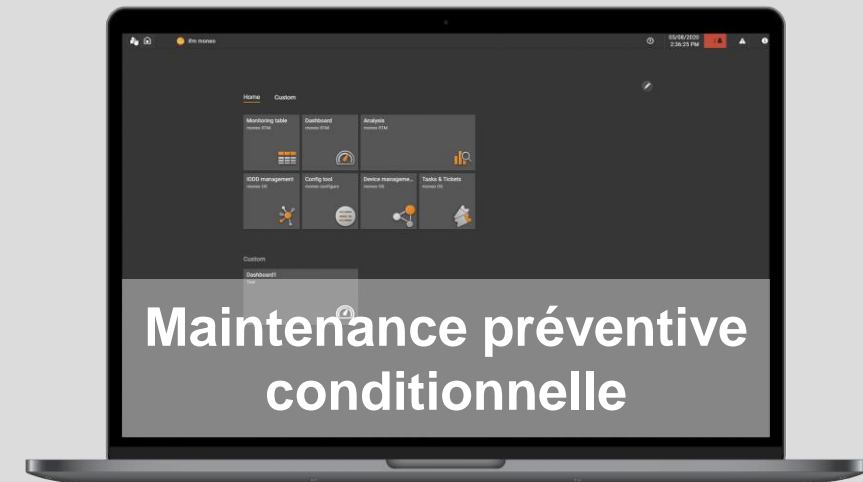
ifm moneo

05/08/2020
2:36:25 PM

Home Custom

Monitoring table
moneo RTM

Dashboard
moneo RTM

Analysis
moneo RTM

IODD management
moneo OS

Config tool
moneo configure

Device manageme...
moneo OS

Tasks & Tickets
moneo OS

Custom

Dashboard1
Test

Maintenance préventive conditionnelle